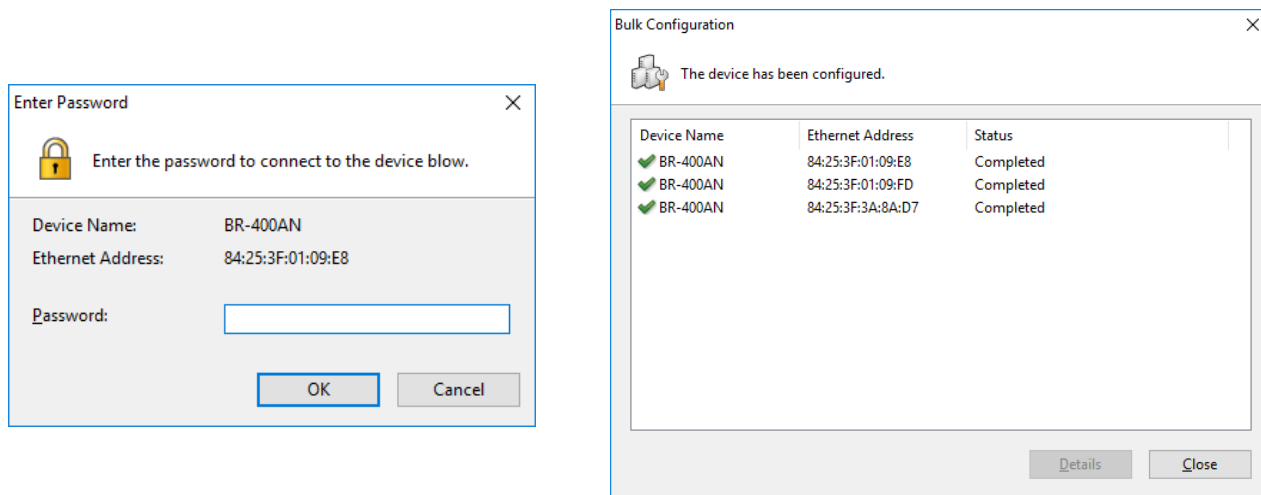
Enter Password

Enter the password to connect to the device blow.

Device Name: BR-400AN
Ethernet Address: 84:25:3F:01:09:E8

Password:

OK Cancel

Bulk Configuration

The device has been configured.

| Device Name | Ethernet Address | Status |
|---|---|---|
| BR-400AN | 84:25:3F:01:09:E8 | Completed |
| BR-400AN | 84:25:3F:01:09:FD | Completed |
| BR-400AN | 84:25:3F:3A:8A:D7 | Completed |

Details Close